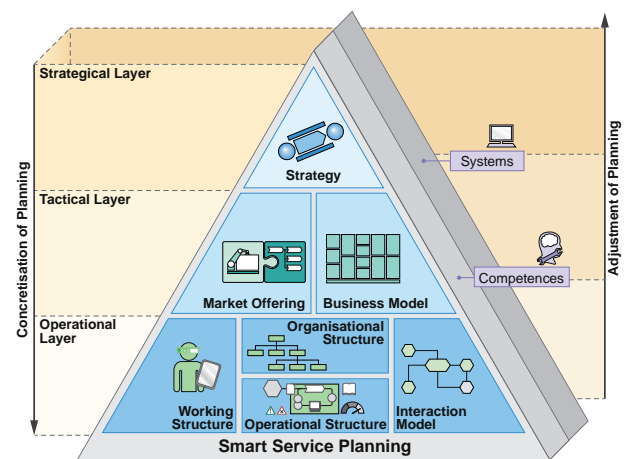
Strategical Layer

Tactical Layer

Operational Layer

Concretisation of Planning

Adjustment of Planning

Systems

Competences

Strategy

Market Offering

Business Model

Organisational Structure

Working Structure

Operational Structure

Interaction Model

Smart Service Planning